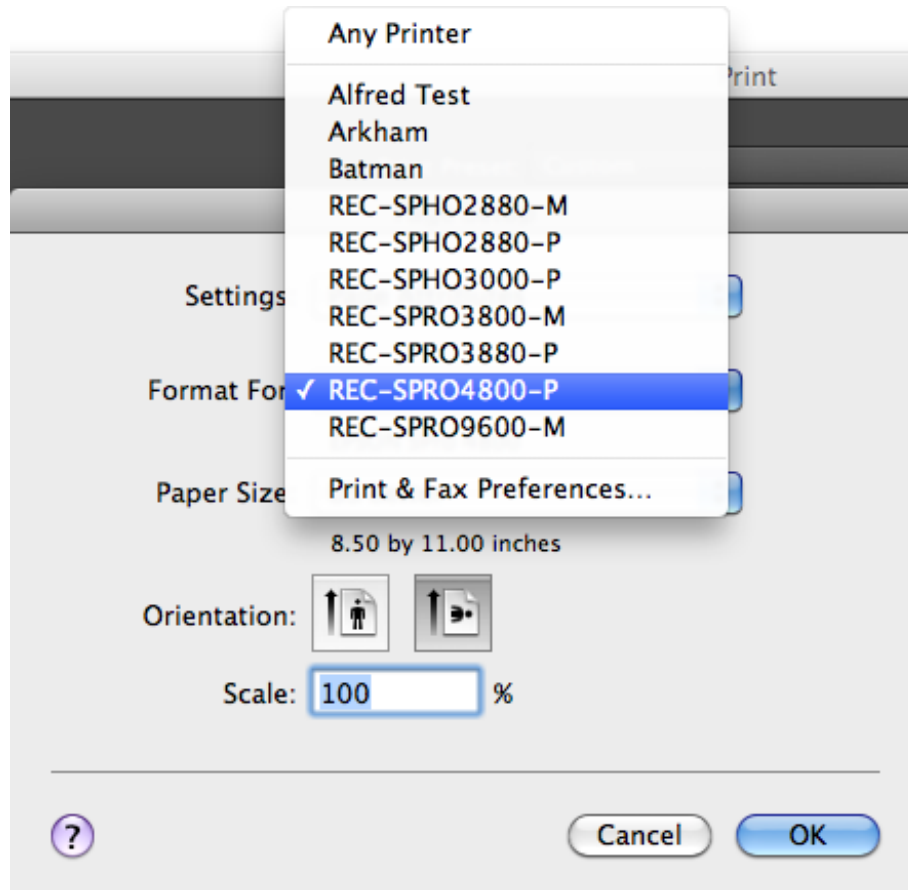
Any Printer

Alfred Test
Arkham
Batman
REC-SPHO2880-M
REC-SPHO2880-P
REC-SPHO3000-P
REC-SPRO3800-M
REC-SPRO3880-P
✓ REC-SPRO4800-P
REC-SPRO9600-M

Print & Fax Preferences...

Print

Settings

Format For

Paper Size

8.50 by 11.00 inches

Orientation:

Scale: 100 %

?

Cancel

OK